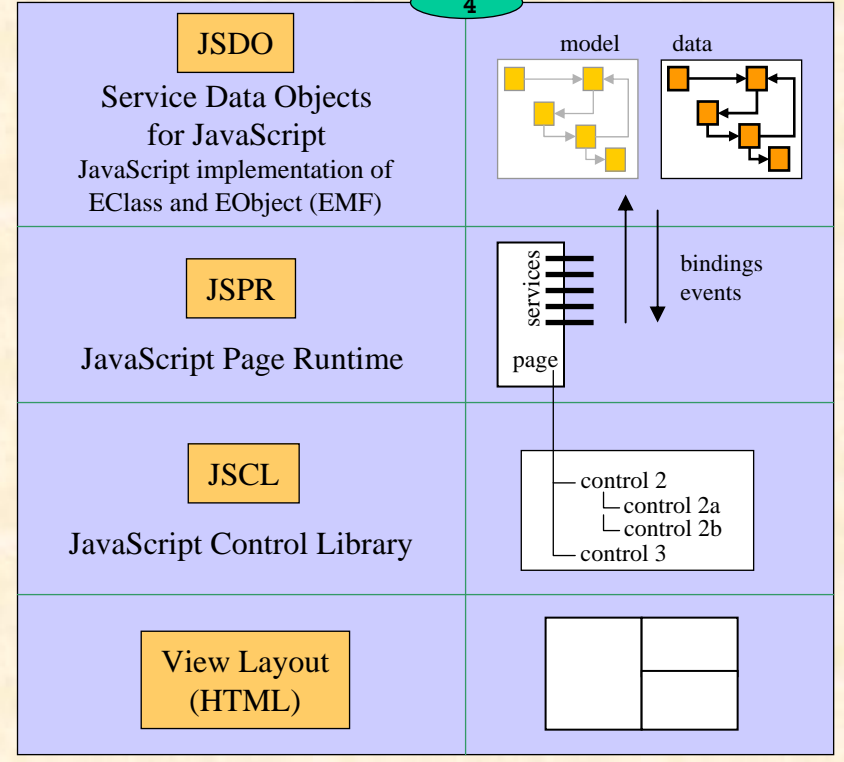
4

JSDO

Service Data Objects for JavaScript

JavaScript implementation of EClass and EObject (EMF)

model

data

JSPR

JavaScript Page Runtime

services

page

bindings
events

JSCL

JavaScript Control Library

control 2
control 2a
control 2b
control 3

View Layout (HTML)